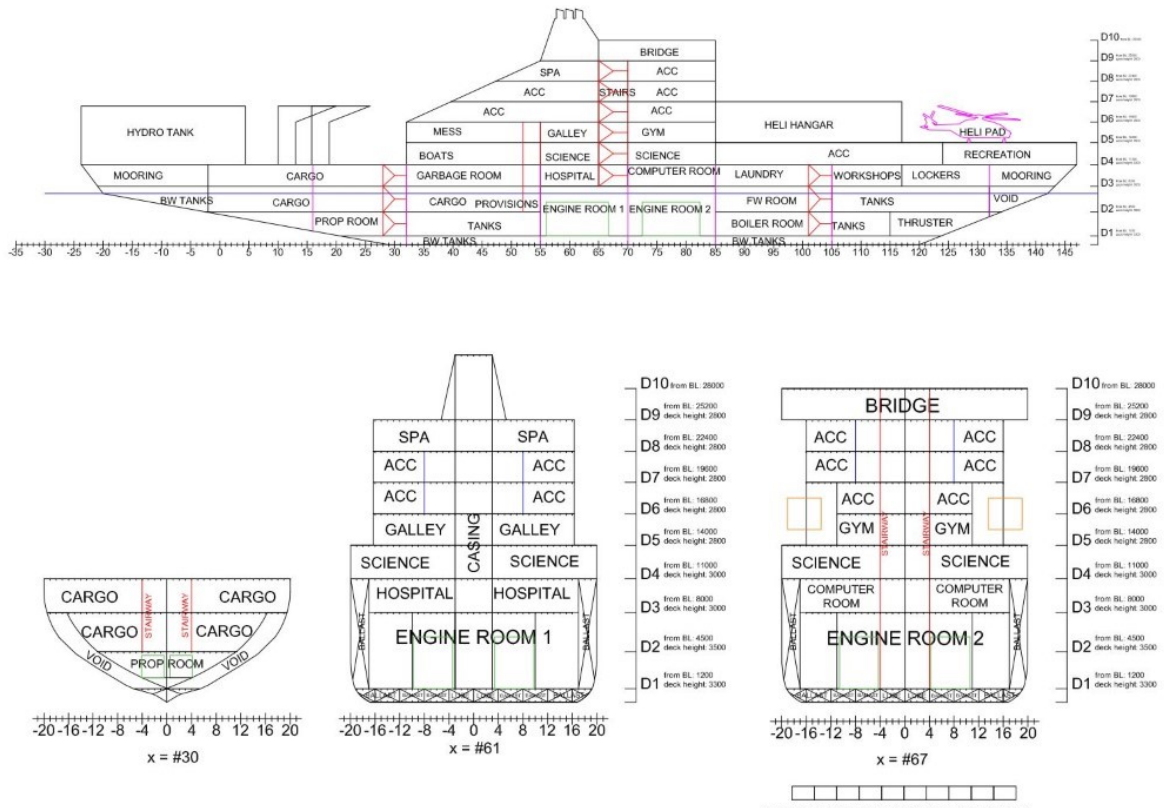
BRIDGE
SPA
ACC
ACC
STAIRS
ACC
ACC
ACC
HYDRO TANK
MESS
GALLEY
GYM
HELI HANGAR
HELI PAD
BOATS
SCIENCE
SCIENCE
ACC
RECREATION
MOORING
CARGO
GARBAGE ROOM
HOSPITAL
COMPUTER ROOM
LAUNDRY
WORKSHOPS
LOCKERS
MOORING
BW TANKS
CARGO
CARGO
PROVISIONS
ENGINE ROOM 1
ENGINE ROOM 2
FW ROOM
TANKS
VOID
PROP ROOM
TANKS
BOILER ROOM
TANKS
THRUSTER
BW TANKS
BW TANKS

D10
D9
D8
D7
D6
D5
D4
D3
D2
D1

-35 -30 -25 -20 -15 -10 -5 0 5 10 15 20 25 30 35 40 45 50 55 60 65 70 75 80 85 90 95 100 105 110 115 120 125 130 135 140 145

CARGO
STAIRWAY
STAIRWAY
CARGO
CARGO
CARGO
VOID
PROP ROOM
VOID
-20 -16 -12 -8 -4 0 4 8 12 16 20
x = #30

SPA
SPA
ACC
ACC
ACC
ACC
GALLEY
CASING
GALLEY
SCIENCE
SCIENCE
HOSPITAL
HOSPITAL
BALLAST
ENGINE ROOM 1
BALLAST
-20 -16 -12 -8 -4 0 4 8 12 16 20
x = #61

D10 from BL: 28000
D9 from BL: 25200 deck height: 2800
D8 from BL: 22400 deck height: 2800
D7 from BL: 19600 deck height: 2800
D6 from BL: 16800 deck height: 2800
D5 from BL: 14000 deck height: 2800
D4 from BL: 11000 deck height: 3000
D3 from BL: 8000 deck height: 3000
D2 from BL: 4500 deck height: 3500
D1 from BL: 1200 deck height: 3300

BRIDGE
ACC
ACC
ACC
ACC
ACC
ACC
GYM
STAIRWAY
STAIRWAY
GYM
SCIENCE
SCIENCE
COMPUTER ROOM
COMPUTER ROOM
BALLAST
ENGINE ROOM 2
BALLAST
-20 -16 -12 -8 -4 0 4 8 12 16 20
x = #67

D10 from BL: 28000
D9 from BL: 25200 deck height: 2800
D8 from BL: 22400 deck height: 2800
D7 from BL: 19600 deck height: 2800
D6 from BL: 16800 deck height: 2800
D5 from BL: 14000 deck height: 2800
D4 from BL: 11000 deck height: 3000
D3 from BL: 8000 deck height: 3000
D2 from BL: 4500 deck height: 3500
D1 from BL: 1200 deck height: 3300